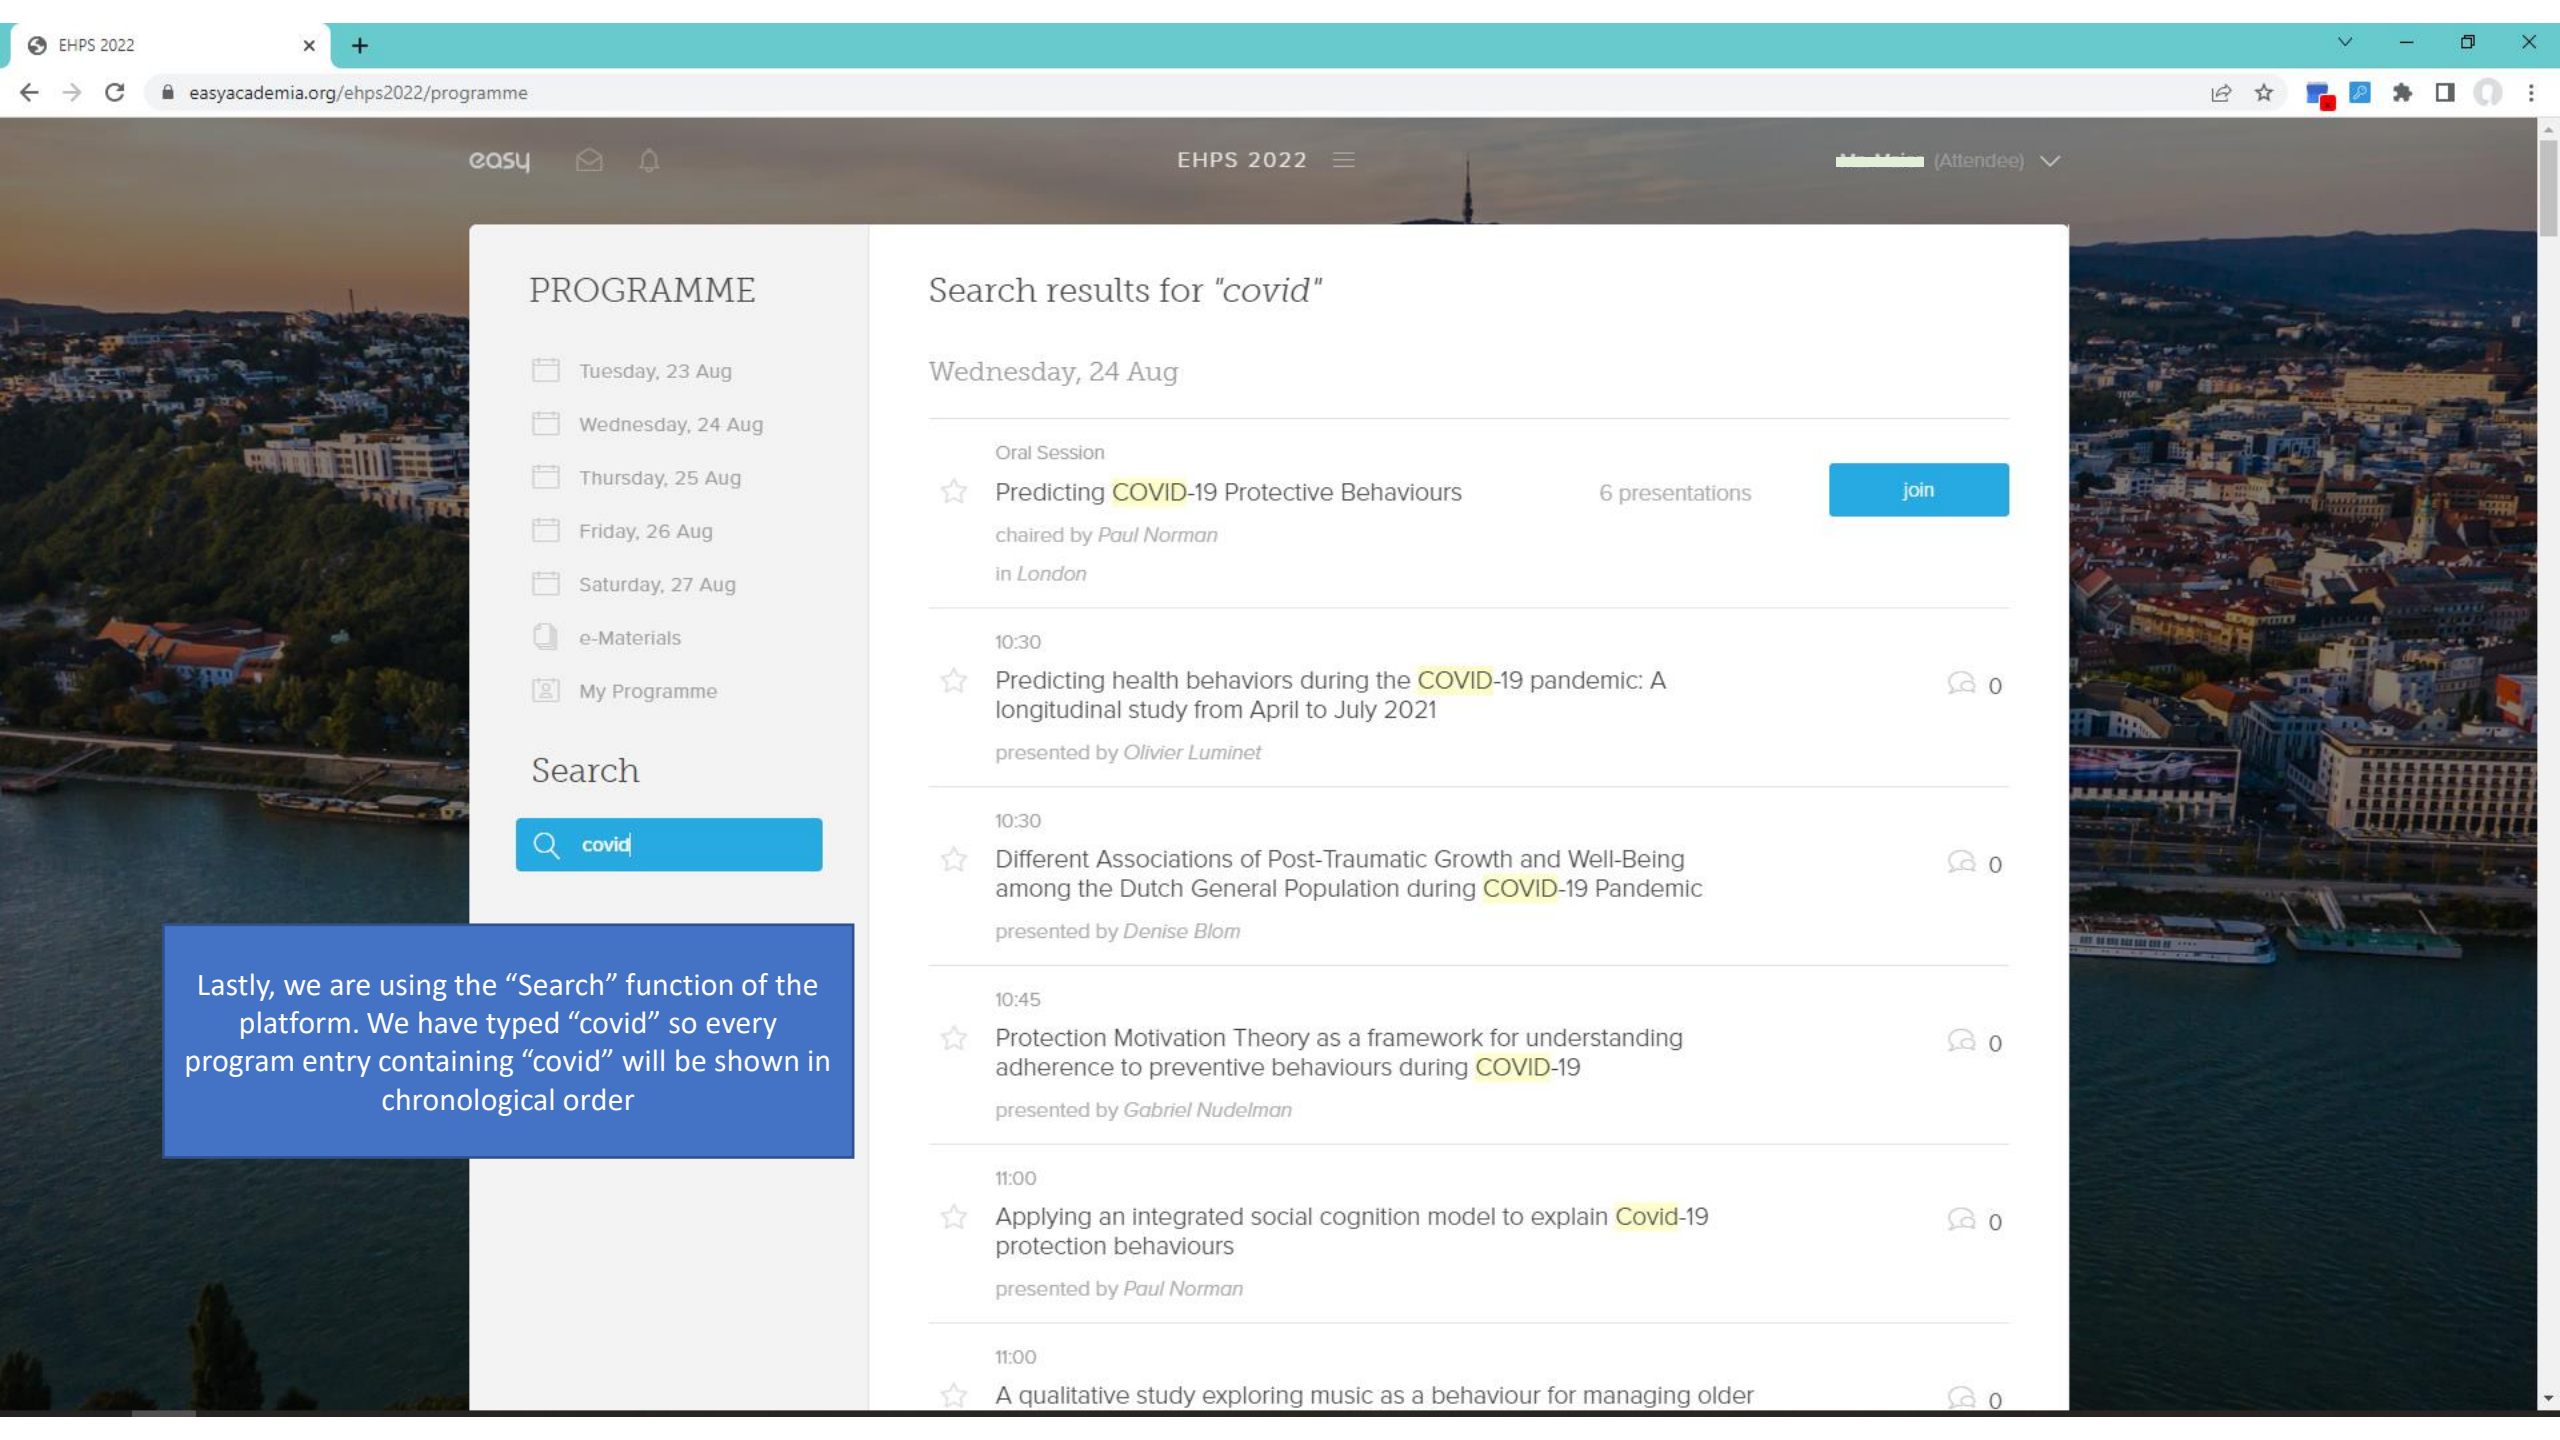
EHPS 2022

easyacademia.org/ehps2022/programme

easy

EHPS 2022

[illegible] (Attendee)

PROGRAMME

Tuesday, 23 Aug

Wednesday, 24 Aug

Thursday, 25 Aug

Friday, 26 Aug

Saturday, 27 Aug

e-Materials

My Programme

Search

covid

Lastly, we are using the “Search” function of the platform. We have typed “covid” so every program entry containing “covid” will be shown in chronological order

Search results for "covid"

Wednesday, 24 Aug

Oral Session

Predicting COVID-19 Protective Behaviours

6 presentations

join

chaired by Paul Norman

in London

10:30

Predicting health behaviors during the COVID-19 pandemic: A longitudinal study from April to July 2021

0

presented by Olivier Luminet

10:30

Different Associations of Post-Traumatic Growth and Well-Being among the Dutch General Population during COVID-19 Pandemic

0

presented by Denise Blom

10:45

Protection Motivation Theory as a framework for understanding adherence to preventive behaviours during COVID-19

0

presented by Gabriel Nudelman

11:00

Applying an integrated social cognition model to explain Covid-19 protection behaviours

0

presented by Paul Norman

11:00

A qualitative study exploring music as a behaviour for managing older

0